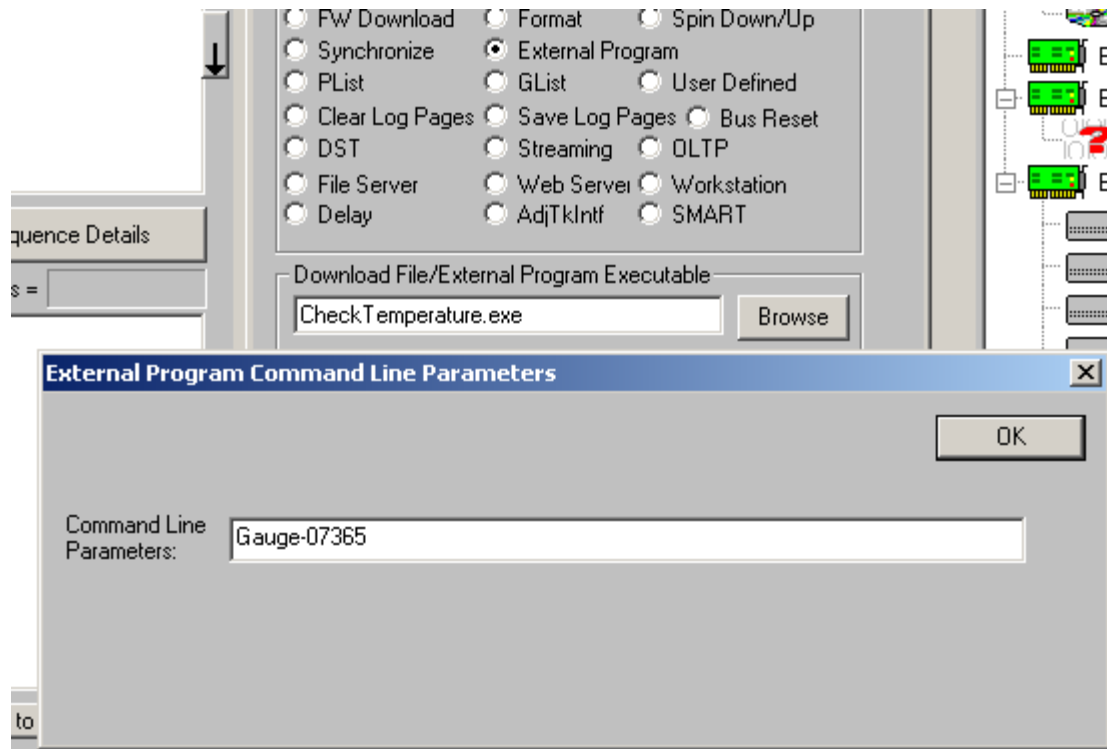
FW Download
Format
Spin Down/Up
Synchronize
External Program
PList
GList
User Defined
Clear Log Pages
Save Log Pages
Bus Reset
DST
Streaming
OLTP
File Server
Web Server
Workstation
Delay
AdjTkIntf
SMART

quence Details

s =

Download File/External Program Executable
CheckTemperature.exe
Browse

External Program Command Line Parameters

OK

Command Line Parameters:
Gauge-07365

to